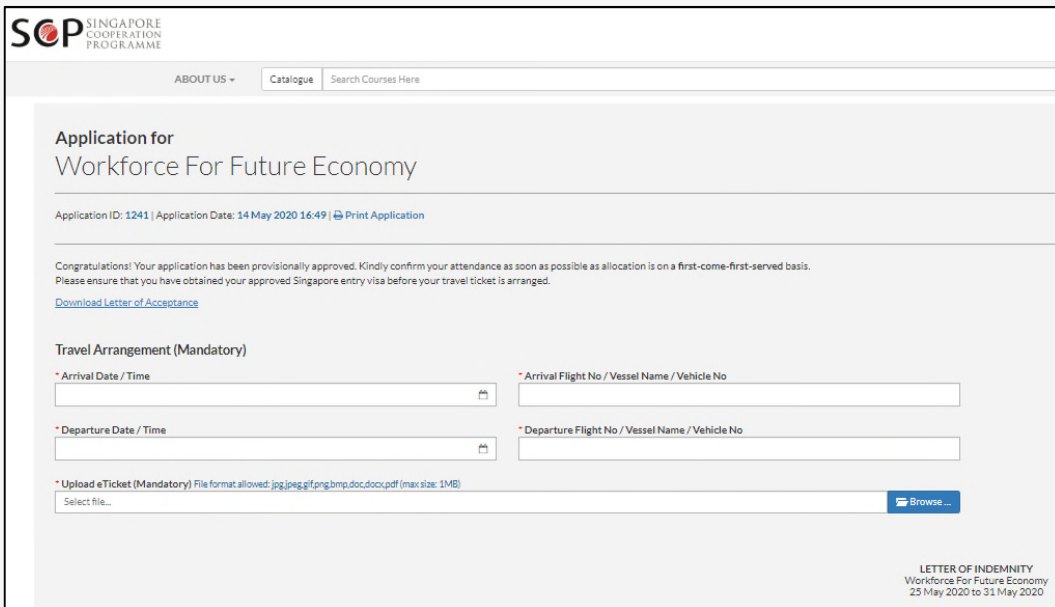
SCP SINGAPORE COOPERATION PROGRAMME

ABOUT US ▾ Catalogue Search Courses Here

Application for
Workforce For Future Economy

Application ID: 1241 | Application Date: 14 May 2020 16:49 | Print Application

Congratulations! Your application has been provisionally approved. Kindly confirm your attendance as soon as possible as allocation is on a first-come-first-served basis.
Please ensure that you have obtained your approved Singapore entry visa before your travel ticket is arranged.

Download Letter of Acceptance

Travel Arrangement (Mandatory)

* Arrival Date / Time

* Arrival Flight No / Vessel Name / Vehicle No

* Departure Date / Time

* Departure Flight No / Vessel Name / Vehicle No

* Upload eTicket (Mandatory) File format allowed: jpg,jpeg,gif,png,bmp,doc,docx,pdf (max size: 1MB)

Select file...

Browse ...

LETTER OF INDEMNITY
Workforce For Future Economy
25 May 2020 to 31 May 2020